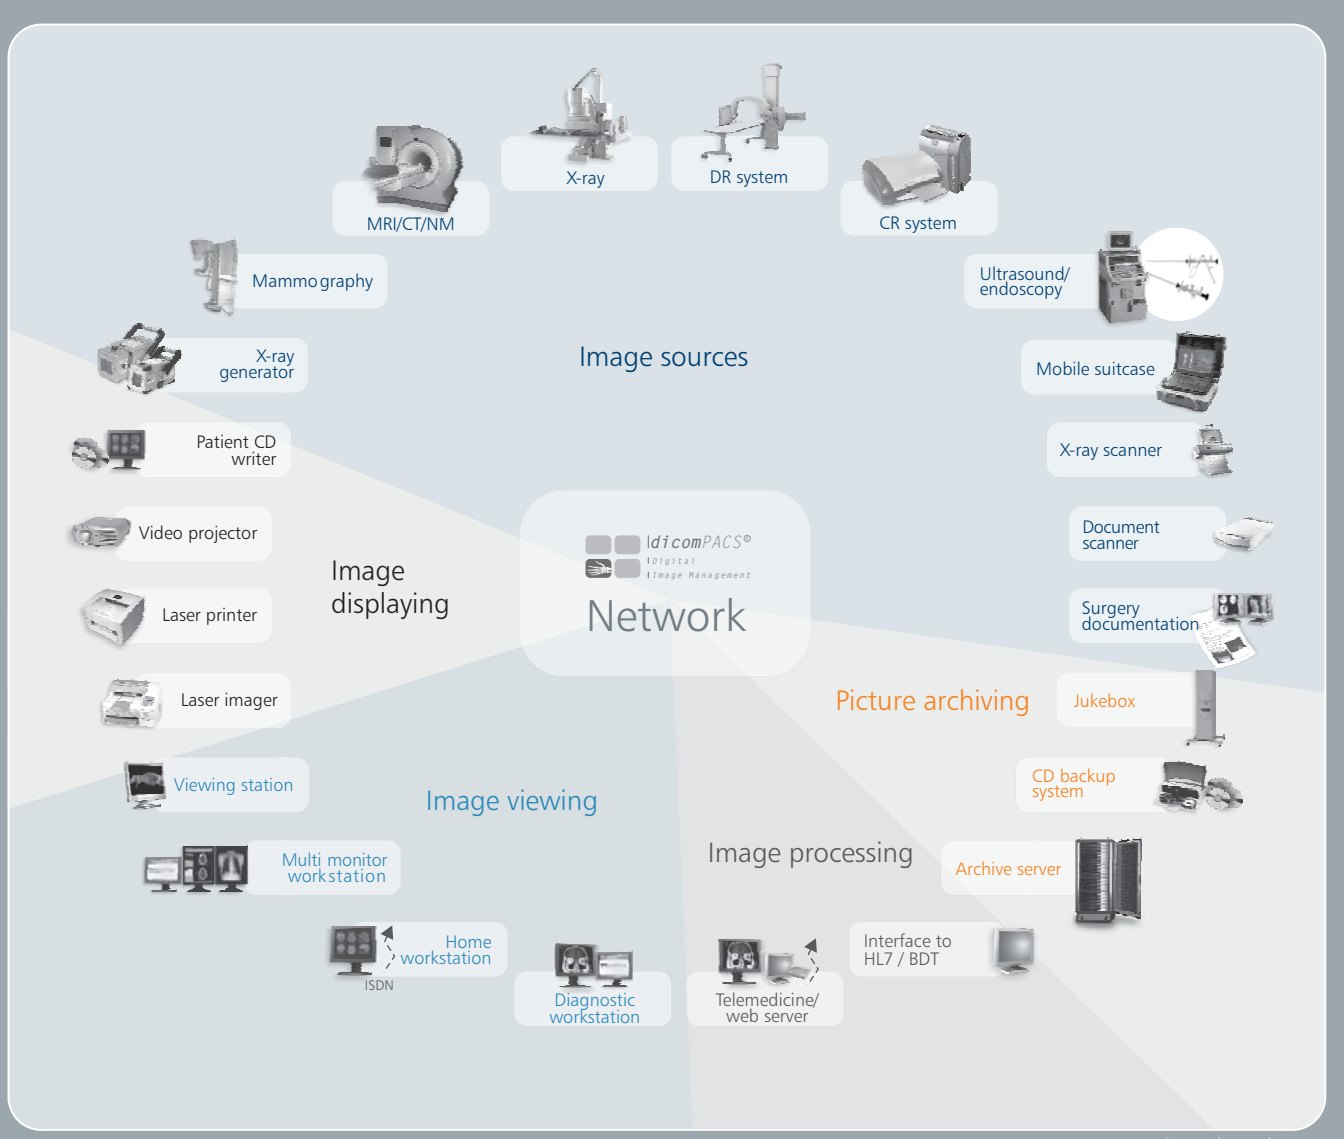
X-ray

DR system

MRI/CT/NM

CR system

Mammography

Ultrasound/ endoscopy

X-ray generator

Image sources

Mobile suitcase

Patient CD writer

X-ray scanner

Video projector

Document scanner

Image displaying

idicomPACS®
Digital
Image Management

Network

Laser printer

Surgery documentation

Laser imager

Picture archiving

Jukebox

Viewing station

Image viewing

CD backup system

Multi monitor workstation

Image processing

Archive server

Interface to HL7 / BDT

Home workstation

ISDN

Diagnostic workstation

Telemedicine/ web server